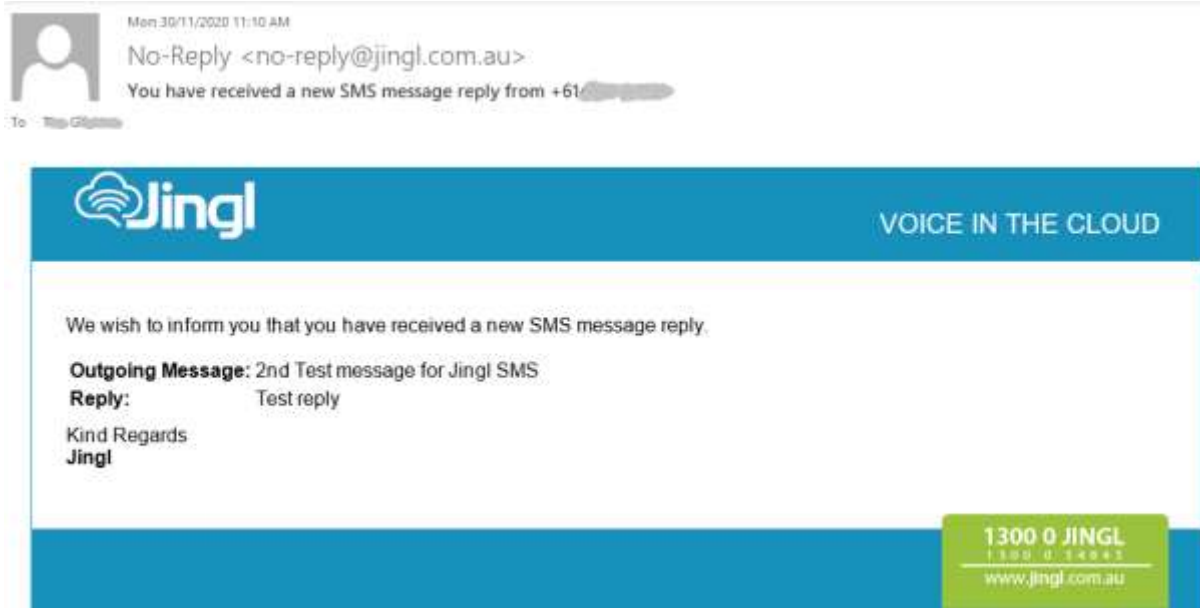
Mon 30/11/2020 11:10 AM

No-Reply <no-reply@jingl.com.au>

You have received a new SMS message reply from +61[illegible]

To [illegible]

Jingl

VOICE IN THE CLOUD

We wish to inform you that you have received a new SMS message reply.

**Outgoing Message:** 2nd Test message for Jingl SMS
**Reply:** Test reply

Kind Regards
**Jingl**

1300 0 JINGL
1300 0 54645
www.jingl.com.au